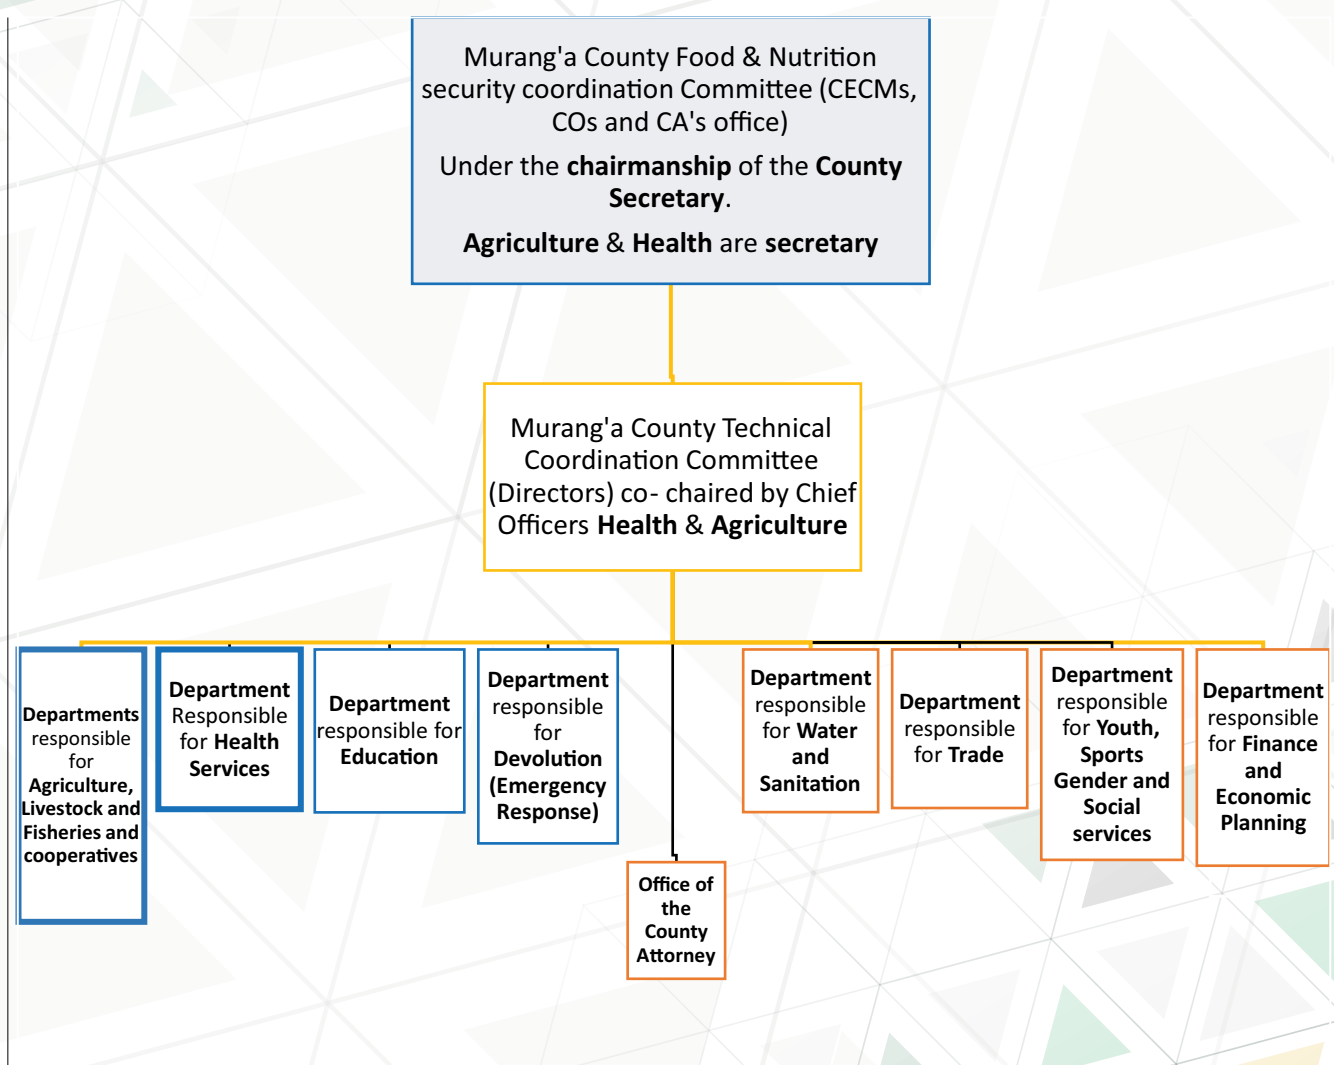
Murang'a County Food & Nutrition security coordination Committee (CECMs, COs and CA's office)

Under the **chairmanship** of the **County Secretary**.

**Agriculture** & **Health** are **secretary**

Murang'a County Technical Coordination Committee (Directors) co- chaired by Chief Officers **Health** & **Agriculture**

**Departments** responsible for **Agriculture, Livestock and Fisheries and cooperatives**

**Department** Responsible for **Health Services**

**Department** responsible for **Education**

**Department** responsible for **Devolution (Emergency Response)**

**Office of the County Attorney**

**Department** responsible for **Water and Sanitation**

**Department** responsible for **Trade**

**Department** responsible for **Youth, Sports Gender and Social services**

**Department** responsible for **Finance and Economic Planning**